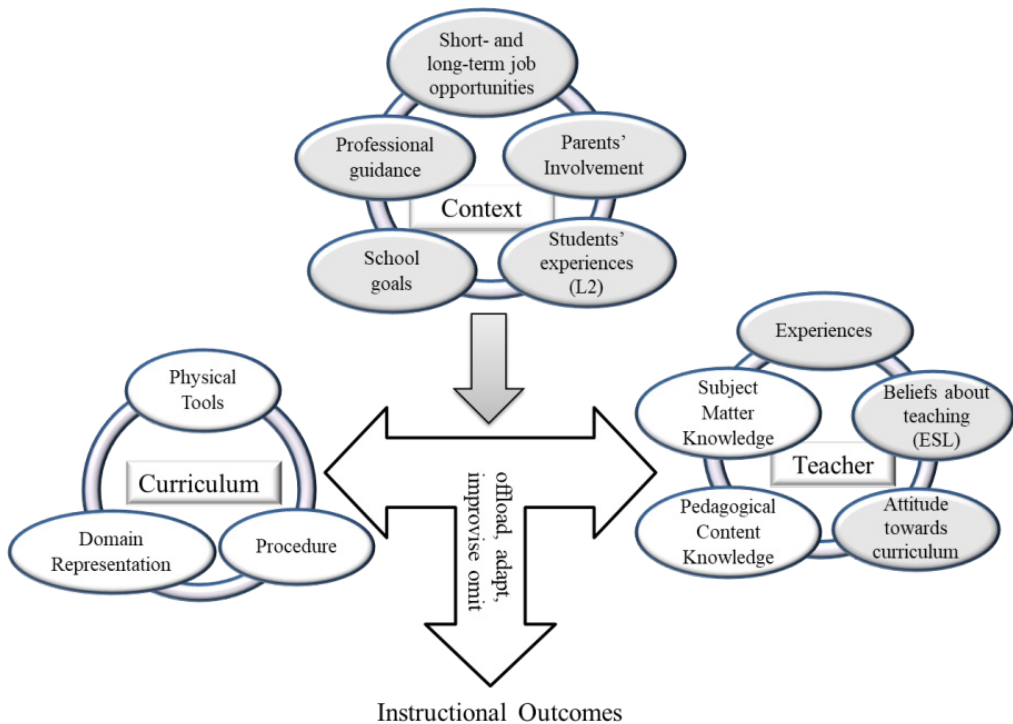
Short- and long-term job opportunities

Professional guidance

Parents' Involvement

Context

School goals

Students' experiences (L2)

Physical Tools

Curriculum

Domain Representation

Procedure

offload, adapt, improvise omit

Experiences

Subject Matter Knowledge

Beliefs about teaching (ESL)

Teacher

Pedagogical Content Knowledge

Attitude towards curriculum

Instructional Outcomes